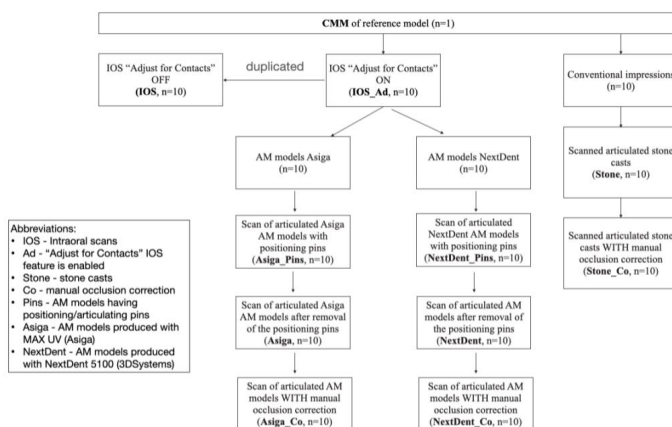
CMM of reference model (n=1)

IOS "Adjust for Contacts" OFF
(IOS, n=10)

duplicated

IOS "Adjust for Contacts" ON
(IOS_Ad, n=10)

Conventional impressions
(n=10)

AM models Asiga
(n=10)

AM models NextDent
(n=10)

Scanned articulated stone casts
(Stone, n=10)

Abbreviations:
• IOS - Intraoral scans
• Ad - "Adjust for Contacts" IOS feature is enabled
• Stone - stone casts
• Co - manual occlusion correction
• Pins - AM models having positioning/articulating pins
• Asiga - AM models produced with MAX UV (Asiga)
• NextDent - AM models produced with NextDent 5100 (3DSystems)

Scan of articulated Asiga AM models with positioning pins
(Asiga_Pins, n=10)

Scan of articulated NextDent AM models with positioning pins
(NextDent_Pins, n=10)

Scanned articulated stone casts WITH manual occlusion correction
(Stone_Co, n=10)

Scan of articulated Asiga AM models after removal of the positioning pins
(Asiga, n=10)

Scan of articulated AM models after removal of the positioning pins
(NextDent, n=10)

Scan of articulated AM models WITH manual occlusion correction
(Asiga_Co, n=10)

Scan of articulated AM models WITH manual occlusion correction
(NextDent_Co, n=10)